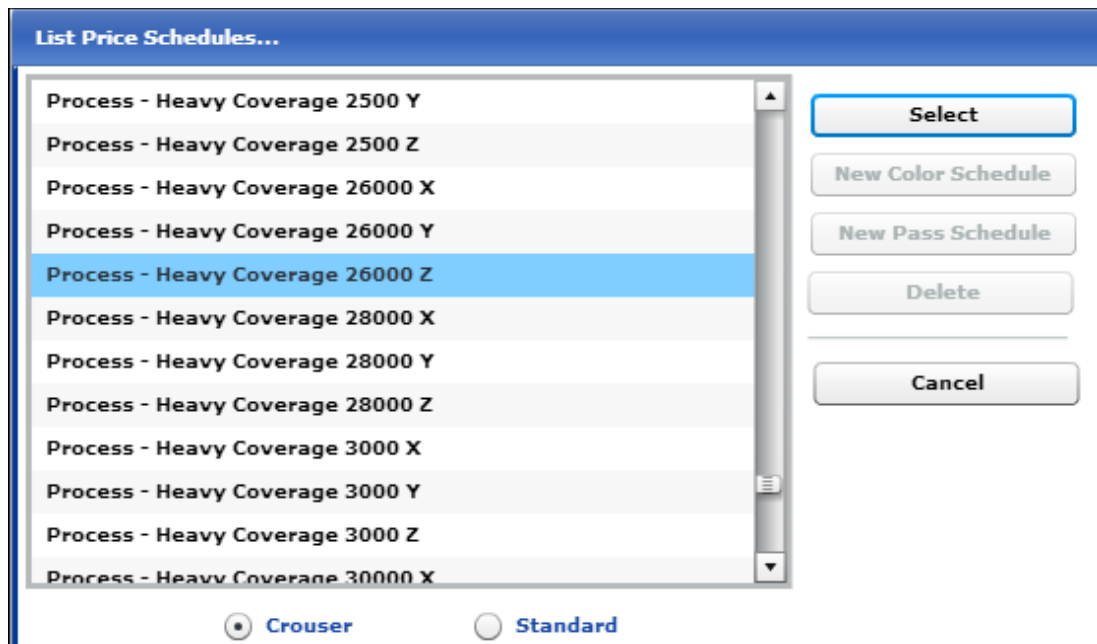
List Price Schedules...

Process - Heavy Coverage 2500 Y
Process - Heavy Coverage 2500 Z
Process - Heavy Coverage 26000 X
Process - Heavy Coverage 26000 Y
Process - Heavy Coverage 26000 Z
Process - Heavy Coverage 28000 X
Process - Heavy Coverage 28000 Y
Process - Heavy Coverage 28000 Z
Process - Heavy Coverage 3000 X
Process - Heavy Coverage 3000 Y
Process - Heavy Coverage 3000 Z
Process - Heavy Coverage 30000 X

Select
New Color Schedule
New Pass Schedule
Delete
Cancel

Crouser
Standard